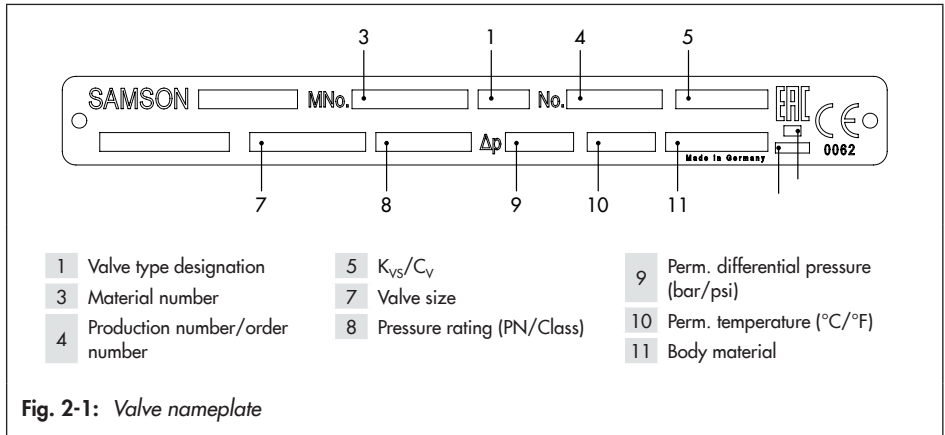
3 1 4 5

SAMSON MNo. No.

EAC CE

Δp

Made in Germany 0062

7 8 9 10 11

| | |
|---|---|
| 1 | Valve type designation |
| 3 | Material number |
| 4 | Production number/order number |
| 5 | $K_{VS}/C_V$ |
| 7 | Valve size |
| 8 | Pressure rating (PN/Class) |
| 9 | Perm. differential pressure (bar/psi) |
| 10 | Perm. temperature (°C/°F) |
| 11 | Body material |

**Fig. 2-1:** *Valve nameplate*